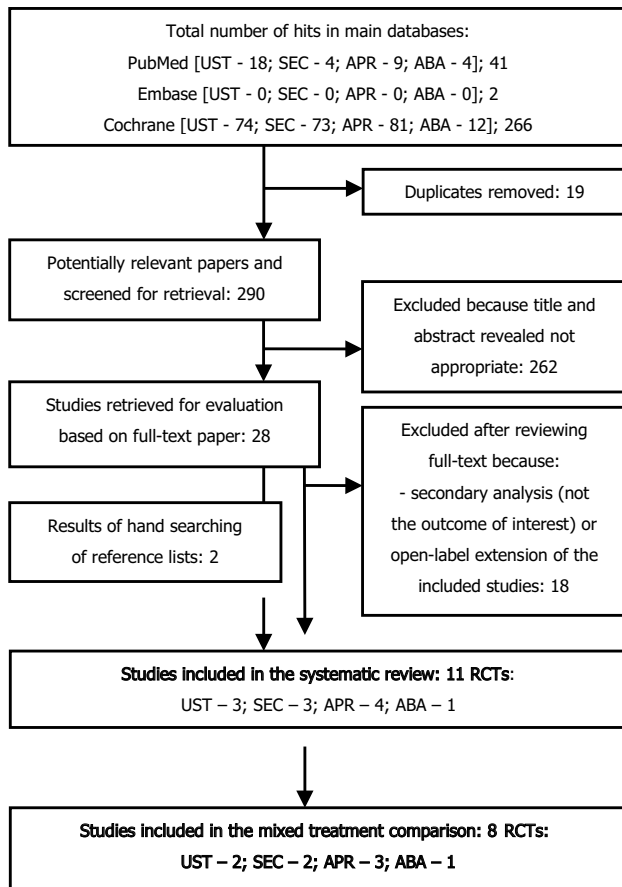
Total number of hits in main databases:
PubMed [UST - 18; SEC - 4; APR - 9; ABA - 4]; 41
Embase [UST - 0; SEC - 0; APR - 0; ABA - 0]; 2
Cochrane [UST - 74; SEC - 73; APR - 81; ABA - 12]; 266

Duplicates removed: 19

Potentially relevant papers and screened for retrieval: 290

Excluded because title and abstract revealed not appropriate: 262

Studies retrieved for evaluation based on full-text paper: 28

Excluded after reviewing full-text because:
- secondary analysis (not the outcome of interest) or open-label extension of the included studies: 18

Results of hand searching of reference lists: 2

Studies included in the systematic review: 11 RCTs:
UST – 3; SEC – 3; APR – 4; ABA – 1

Studies included in the mixed treatment comparison: 8 RCTs:
UST – 2; SEC – 2; APR – 3; ABA – 1